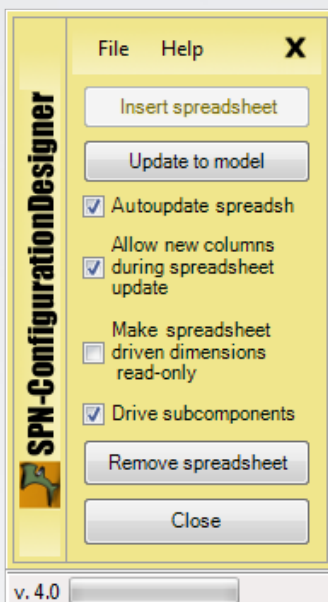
SPN-ConfigurationDesigner

File Help X

Insert spreadsheet

Update to model

Autoupdate spreadsh

Allow new columns during spreadsheet update

Make spreadsheet driven dimensions read-only

Drive subcomponents

Remove spreadsheet

Close

v. 4.0